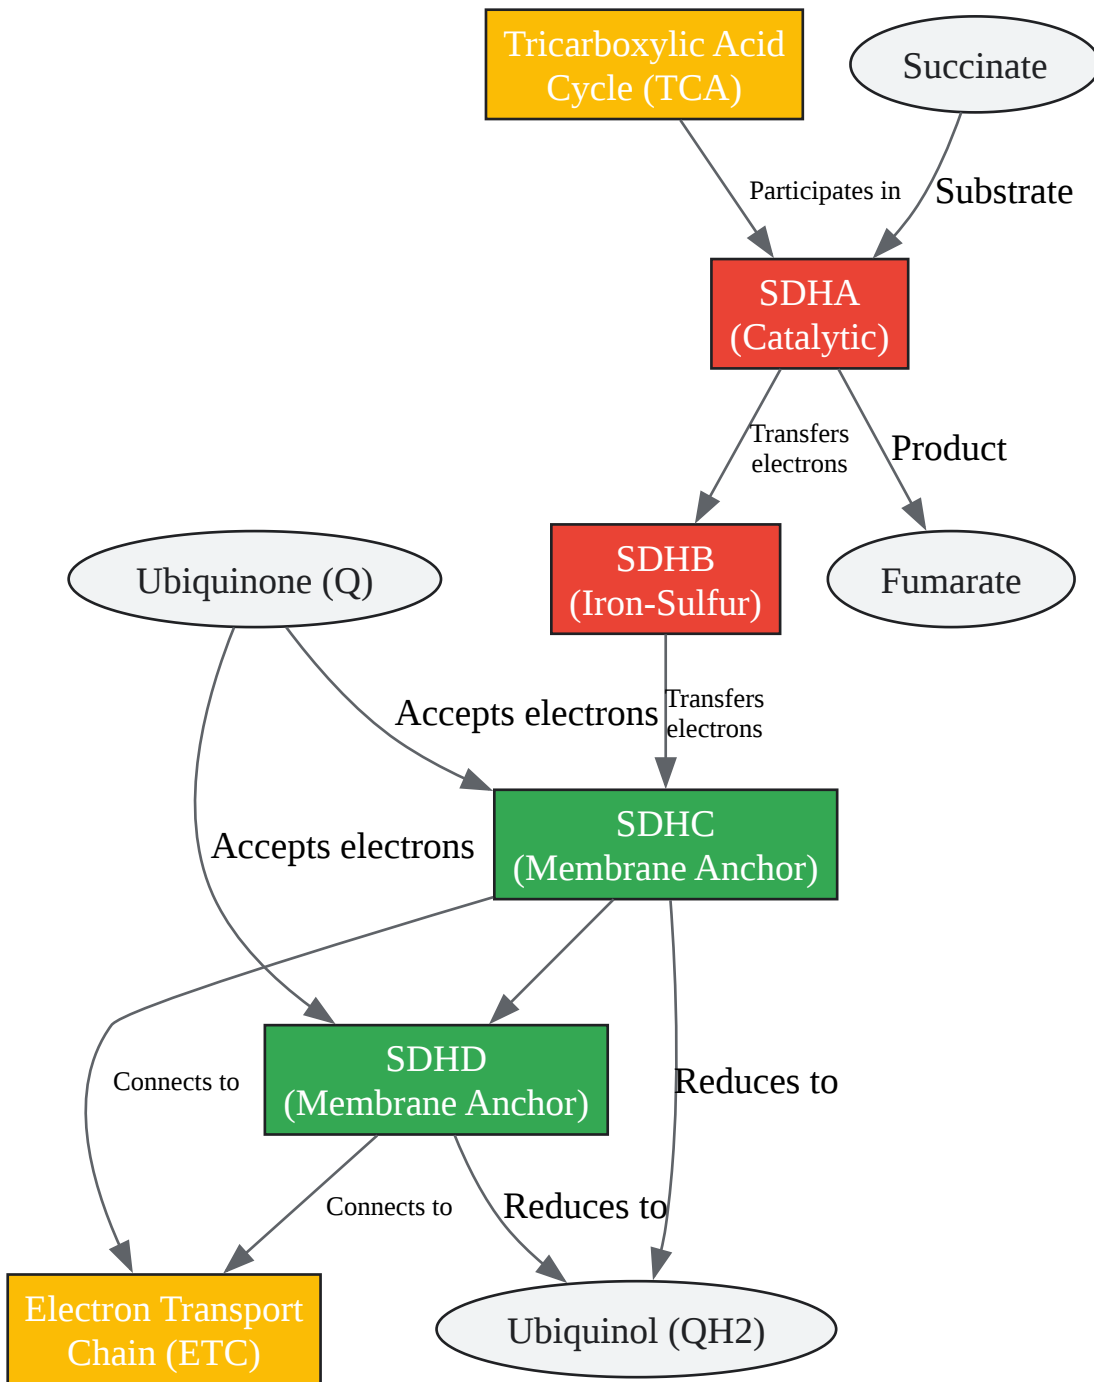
Tricarboxylic Acid Cycle (TCA)

Succinate

Participates in

Substrate

SDHA (Catalytic)

Transfers electrons

Product

SDHB (Iron-Sulfur)

Fumarate

Ubiquinone (Q)

Accepts electrons

Transfers electrons

SDHC (Membrane Anchor)

Accepts electrons

SDHD (Membrane Anchor)

Connects to

Reduces to

Connects to

Reduces to

Electron Transport Chain (ETC)

Ubiquinol (QH2)